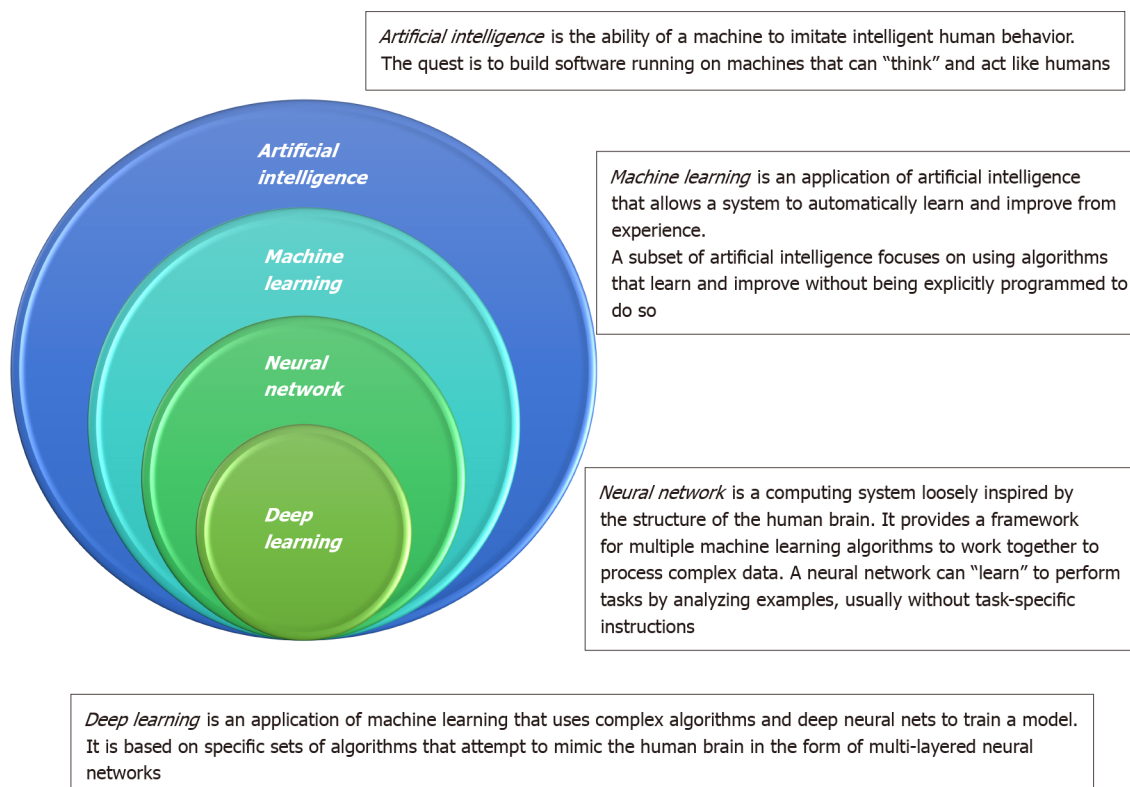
*Artificial intelligence* is the ability of a machine to imitate intelligent human behavior. The quest is to build software running on machines that can “think” and act like humans

Artificial intelligence

Machine learning

Neural network

Deep learning

*Machine learning* is an application of artificial intelligence that allows a system to automatically learn and improve from experience.
A subset of artificial intelligence focuses on using algorithms that learn and improve without being explicitly programmed to do so

*Neural network* is a computing system loosely inspired by the structure of the human brain. It provides a framework for multiple machine learning algorithms to work together to process complex data. A neural network can “learn” to perform tasks by analyzing examples, usually without task-specific instructions

*Deep learning* is an application of machine learning that uses complex algorithms and deep neural nets to train a model. It is based on specific sets of algorithms that attempt to mimic the human brain in the form of multi-layered neural networks